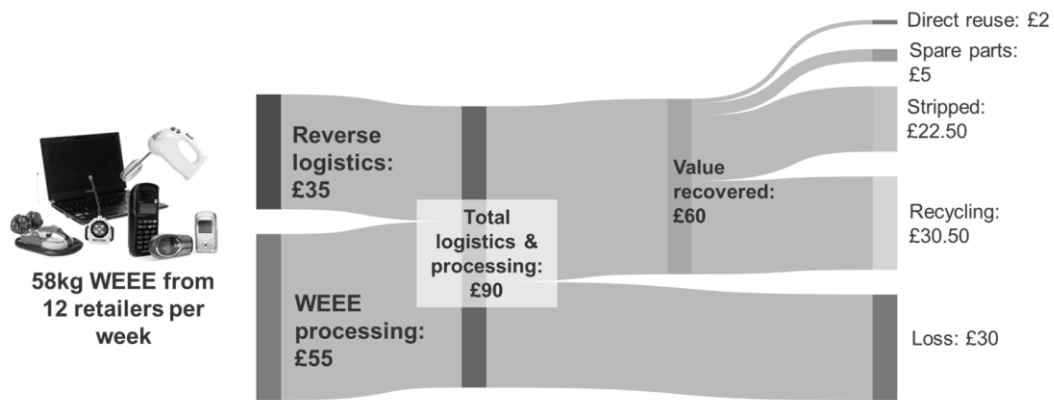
58kg WEEE from 12 retailers per week

Reverse logistics: £35

WEEE processing: £55

Total logistics & processing: £90

Value recovered: £60

Direct reuse: £2

Spare parts: £5

Stripped: £22.50

Recycling: £30.50

Loss: £30